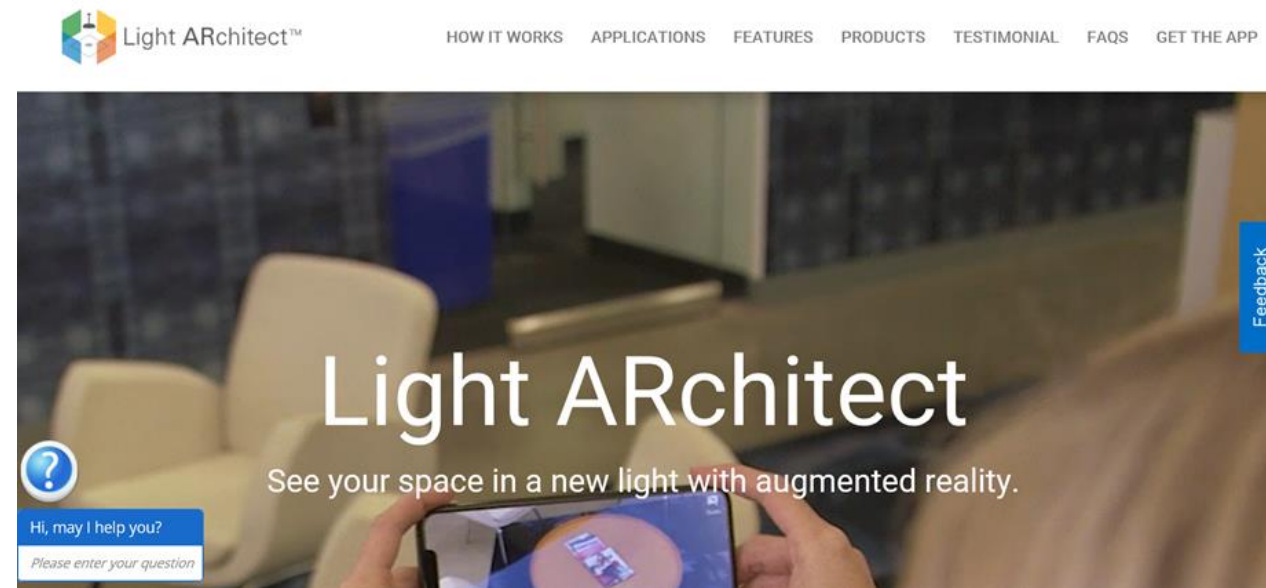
Light ARchitect™

HOW IT WORKS APPLICATIONS FEATURES PRODUCTS TESTIMONIAL FAQS GET THE APP

Feedback

Light ARchitect

See your space in a new light with augmented reality.

?

Hi, may I help you?

Please enter your question